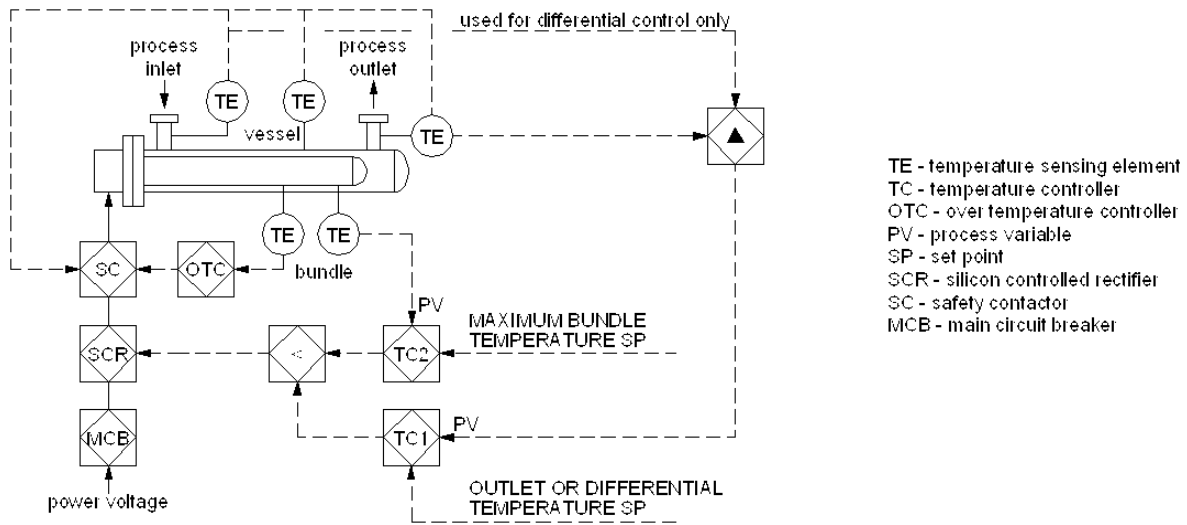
used for differential control only

process inlet

process outlet

TE

TE

TE

vessel

TE

TE

bundle

SC

OTC

SCR

MCB

power voltage

<

TC2

PV

MAXIMUM BUNDLE TEMPERATURE SP

TC1

PV

OUTLET OR DIFFERENTIAL TEMPERATURE SP

▲

TE - temperature sensing element
TC - temperature controller
OTC - over temperature controller
PV - process variable
SP - set point
SCR - silicon controlled rectifier
SC - safety contactor
MCB - main circuit breaker